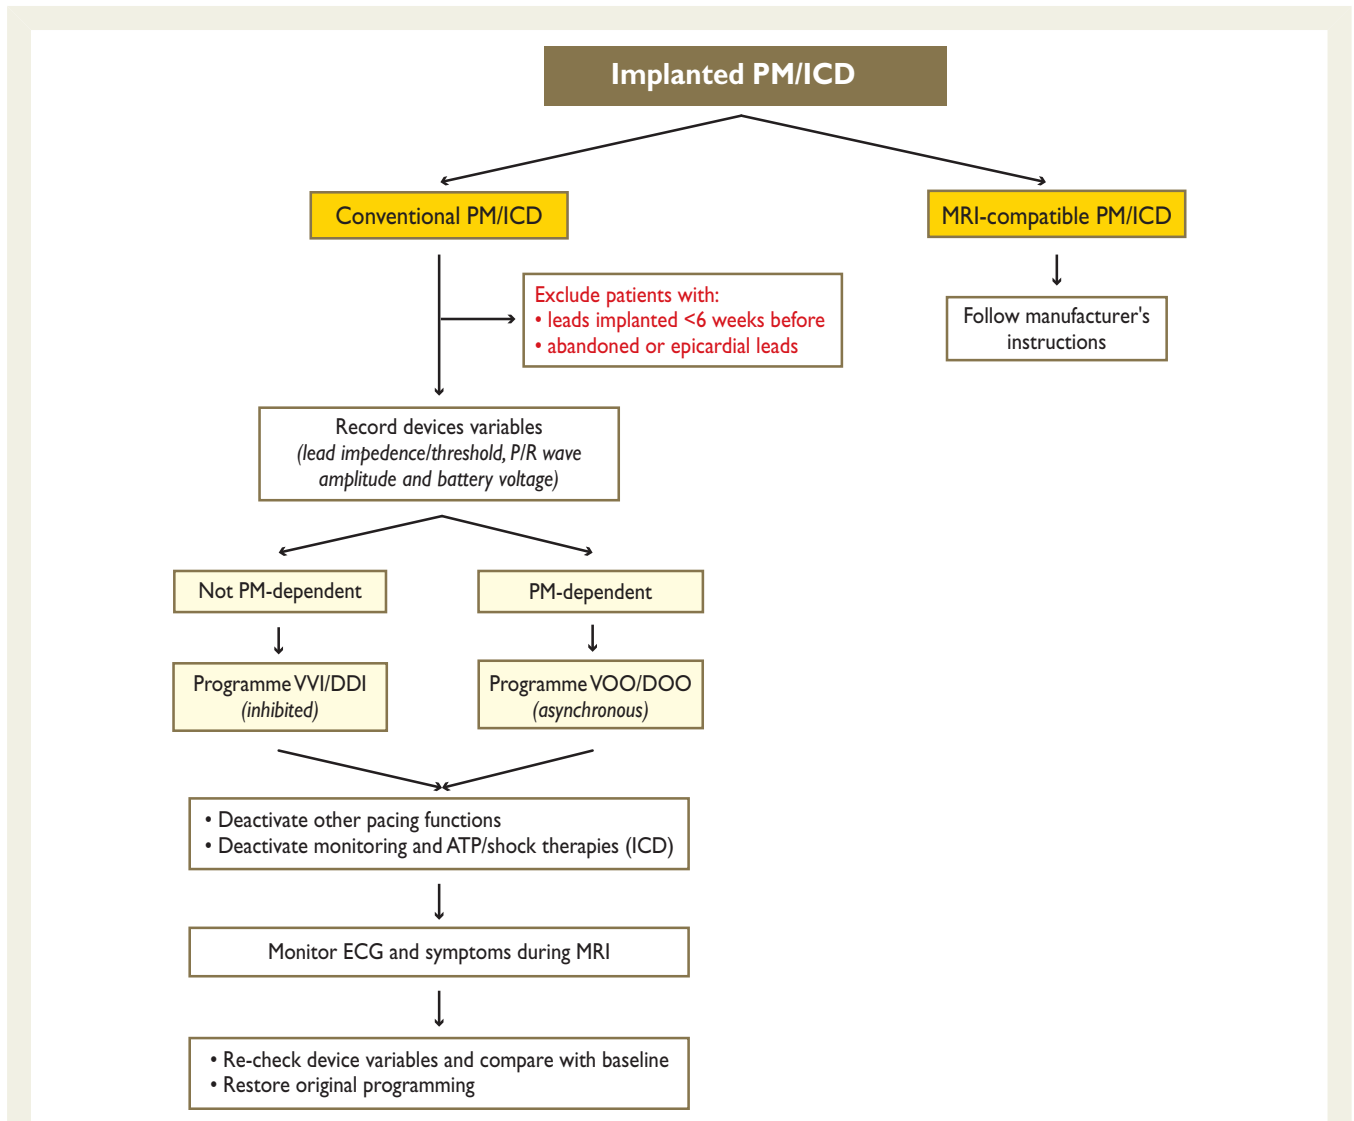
Implanted PM/ICD

Conventional PM/ICD

MRI-compatible PM/ICD

Follow manufacturer's instructions

Exclude patients with:
• leads implanted <6 weeks before
• abandoned or epicardial leads

Record devices variables
*(lead impedence/threshold, P/R wave amplitude and battery voltage)*

Not PM-dependent

PM-dependent

Programme VVI/DDI
*(inhibited)*

Programme VOO/DOO
*(asynchronous)*

• Deactivate other pacing functions
• Deactivate monitoring and ATP/shock therapies (ICD)

Monitor ECG and symptoms during MRI

• Re-check device variables and compare with baseline
• Restore original programming